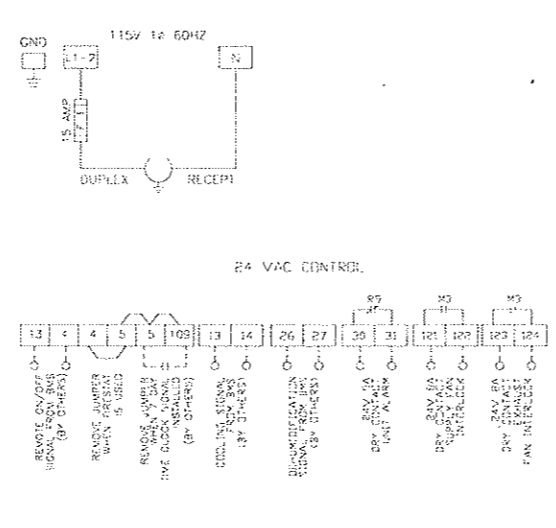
GND

115V 1Ø 60HZ

L1-2

N

15 AMP

DUPLEX

RECEPT

24 VAC CONTROL

R9

M3

M3

13

4

4

5

5

103

13

14

26

27

30

31

121

122

123

124

REMOTE ON/OFF SIGNAL FROM BMS (BY OTHERS)

REMOVE JUMPER WHEN FIRESTAT IS USED

REMOVE JUMPER WHEN 7 DAY TIME CLOCK SIGNAL INSTALLED (BY OTHERS)

COOLING SIGNAL FROM BMS (BY OTHERS)

DEHUMIDIFICATION SIGNAL FROM BMS (BY OTHERS)

24V 5A DRY CONTACT UNIT ALARM

24V 5A DRY CONTACT SUPPLY FAN INTERLOCK

24V 5A DRY CONTACT EXHAUST FAN INTERLOCK